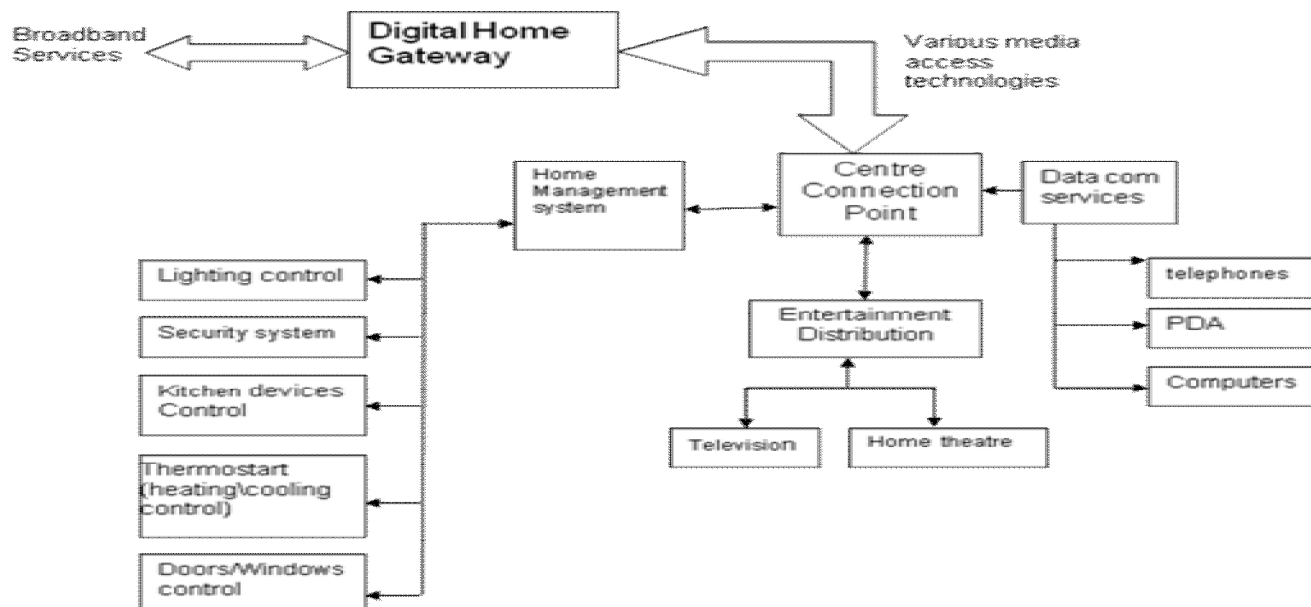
Broadband Services

Digital Home Gateway

Various media access technologies

Home Management system

Centre Connection Point

Data com services

Lighting control

Security system

Kitchen devices Control

Thermostart (heating\cooling control)

Doors/Windows control

Entertainment Distribution

telephones

PDA

Computers

Television

Home theatre